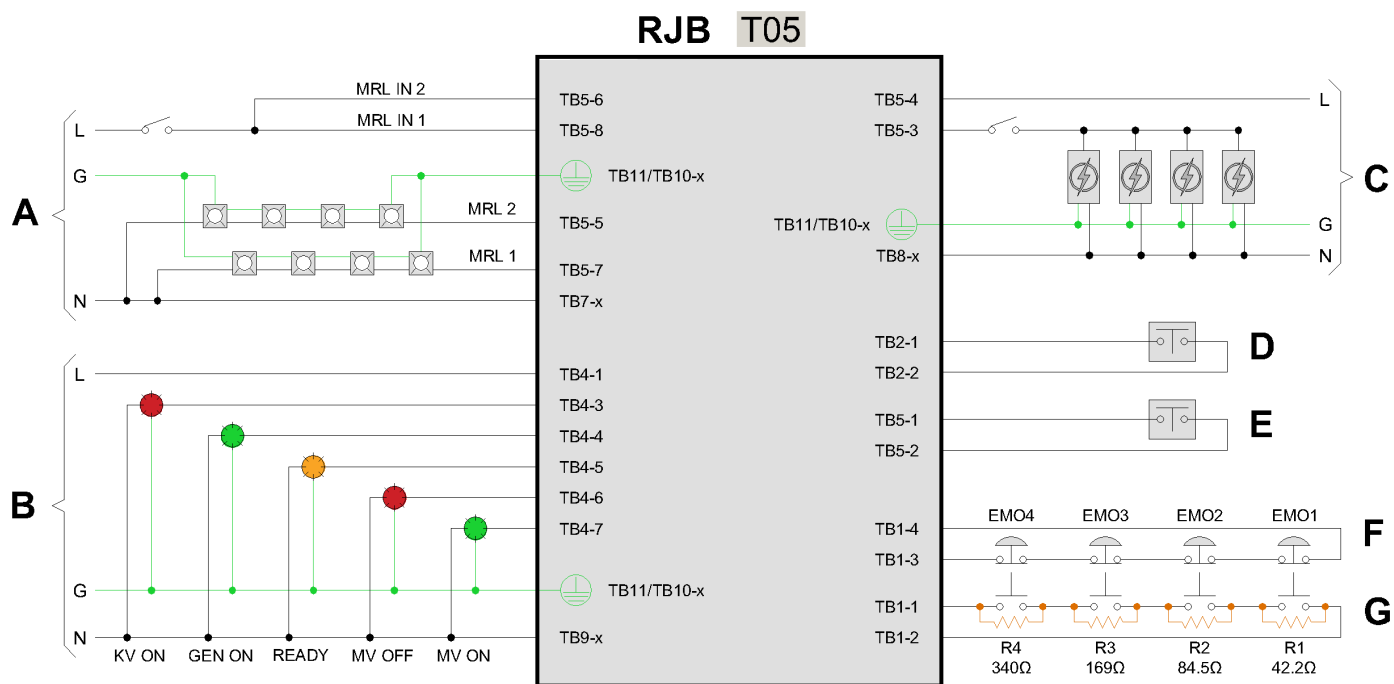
RJB T05

L
G
A
N
MRL IN 2
MRL IN 1
MRL 2
MRL 1
TB5-6
TB5-8
TB11/TB10-x
TB5-5
TB5-7
TB7-x

TB5-4
TB5-3
TB11/TB10-x
TB8-x
L
C
G
N

TB2-1
TB2-2
D
TB5-1
TB5-2
E

L
B
G
N
TB4-1
TB4-3
TB4-4
TB4-5
TB4-6
TB4-7
TB11/TB10-x
TB9-x
KV ON
GEN ON
READY
MV OFF
MV ON

EMO4
EMO3
EMO2
EMO1
TB1-4
TB1-3
TB1-1
TB1-2
F
G
R4
340Ω
R3
169Ω
R2
84.5Ω
R1
42.2Ω